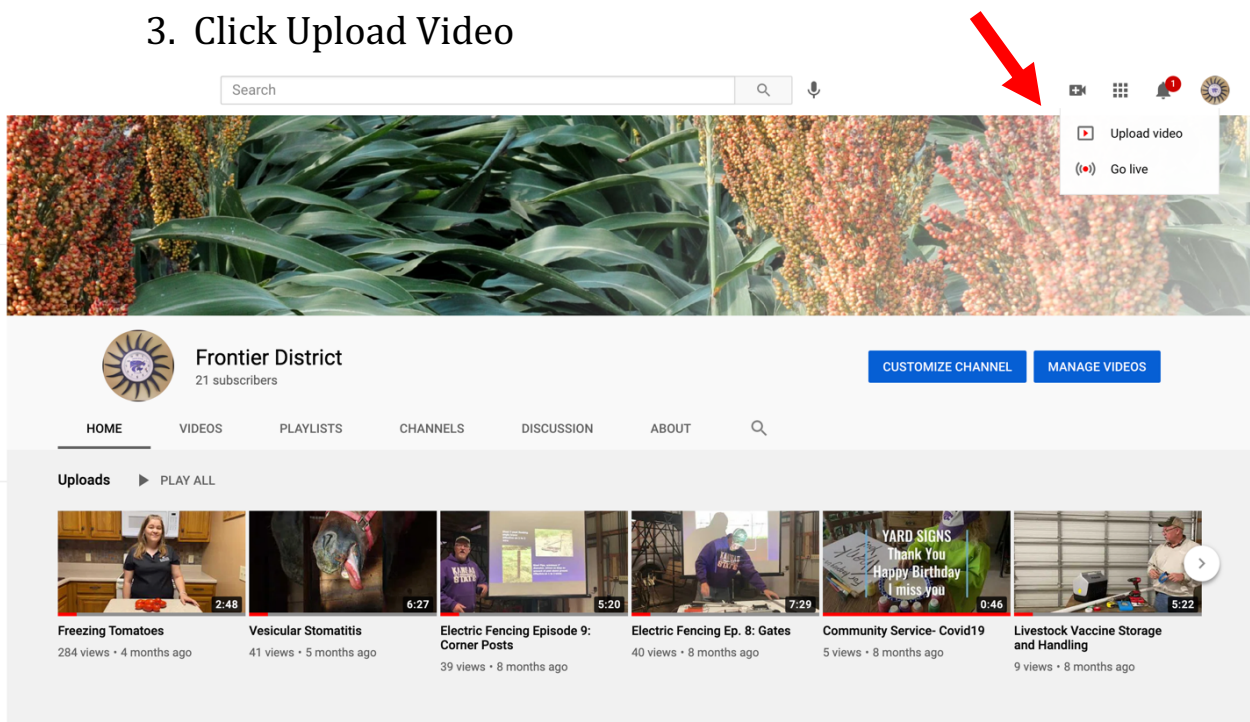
3. Click Upload Video

Search

1

Upload video

Go live

Frontier District
21 subscribers

CUSTOMIZE CHANNEL

MANAGE VIDEOS

HOME VIDEOS PLAYLISTS CHANNELS DISCUSSION ABOUT

Uploads PLAY ALL

2:48
Freezing Tomatoes
284 views • 4 months ago

6:27
Vesicular Stomatitis
41 views • 5 months ago

5:20
Electric Fencing Episode 9: Corner Posts
39 views • 8 months ago

7:29
Electric Fencing Ep. 8: Gates
40 views • 8 months ago

YARD SIGNS
Thank You
Happy Birthday
I miss you
0:46
Community Service- Covid19
5 views • 8 months ago

5:22
Livestock Vaccine Storage and Handling
9 views • 8 months ago